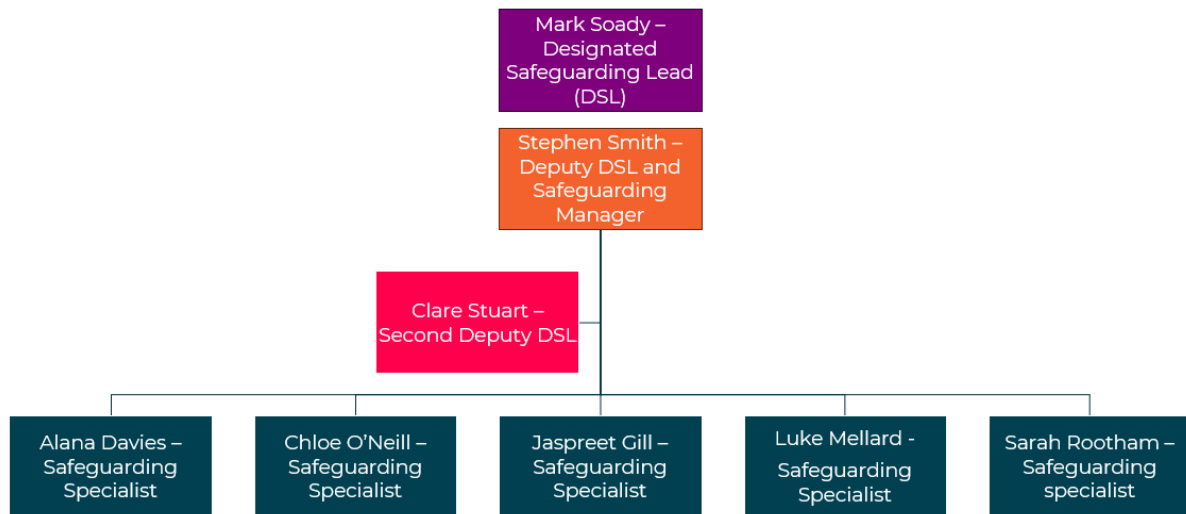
Mark Soady – Designated Safeguarding Lead (DSL)

Stephen Smith – Deputy DSL and Safeguarding Manager

Clare Stuart – Second Deputy DSL

Alana Davies – Safeguarding Specialist

Chloe O'Neill – Safeguarding Specialist

Jaspreet Gill – Safeguarding Specialist

Luke Mellard - Safeguarding Specialist

Sarah Rootham – Safeguarding specialist